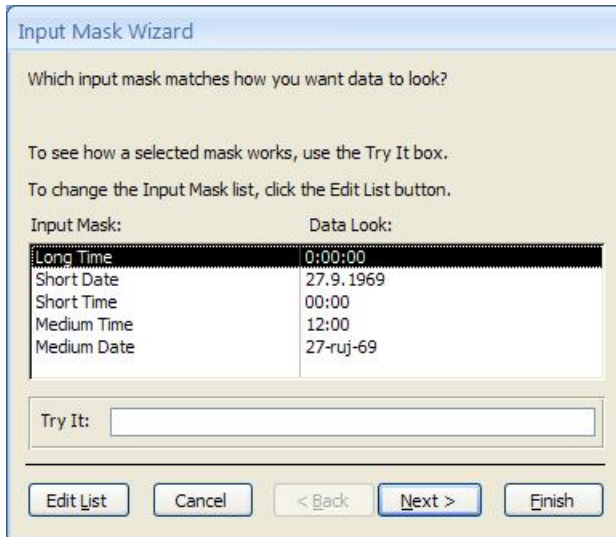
Input Mask Wizard

Which input mask matches how you want data to look?

To see how a selected mask works, use the Try It box.

To change the Input Mask list, click the Edit List button.

| Input Mask: | Data Look: |
|---|---|
| Long Time | 0:00:00 |
| Short Date | 27.9.1969 |
| Short Time | 00:00 |
| Medium Time | 12:00 |
| Medium Date | 27-ruj-69 |

Try It:

Edit List | Cancel | < Back | Next > | Finish